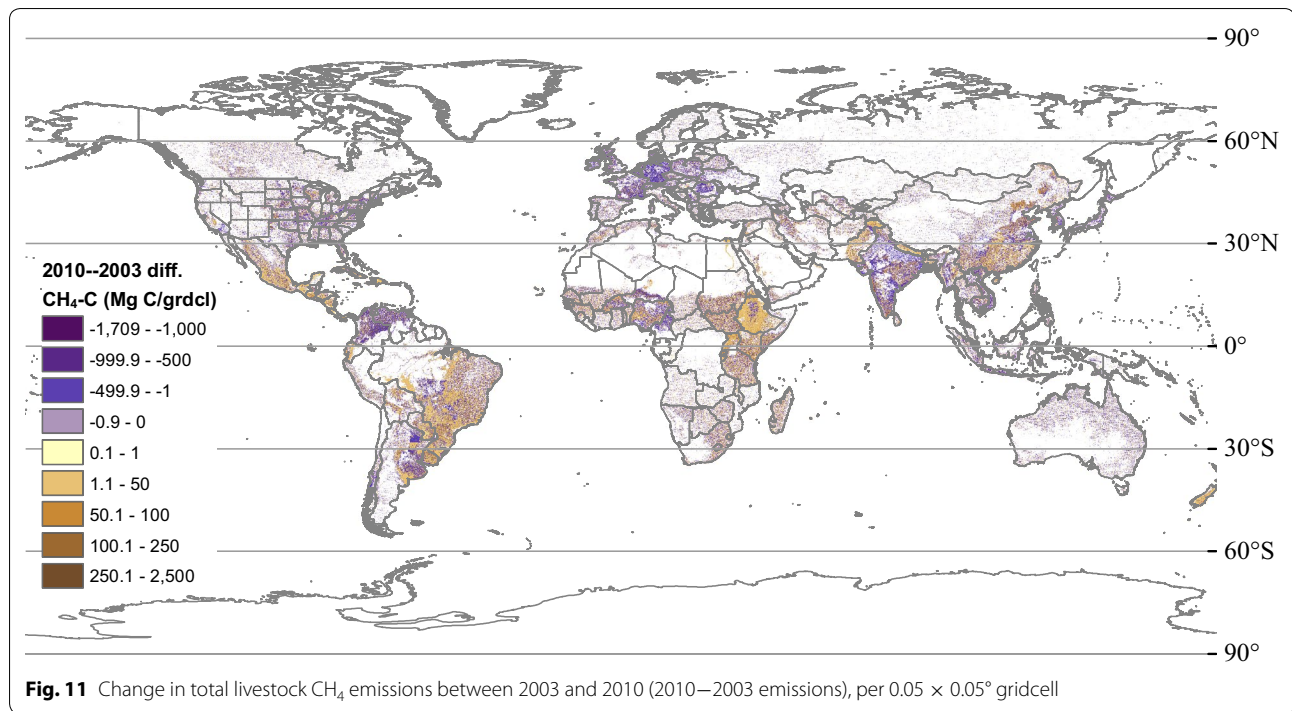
90°
60°N
30°N
0°
30°S
60°S
90°

2010--2003 diff.
$CH_4$-C (Mg C/grdcl)
-1,709 - -1,000
-999.9 - -500
-499.9 - -1
-0.9 - 0
0.1 - 1
1.1 - 50
50.1 - 100
100.1 - 250
250.1 - 2,500

**Fig. 11** Change in total livestock $CH_4$ emissions between 2003 and 2010 (2010−2003 emissions), per 0.05 × 0.05° gridcell